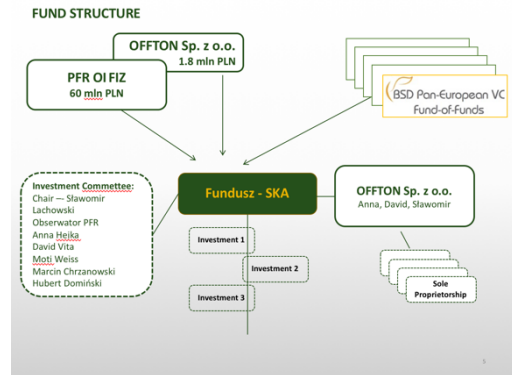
FUND STRUCTURE

OFFTON Sp. z o.o.
1.8 mln PLN

PFR OI FIZ
60 mln PLN

BSD Pan-European VC Fund-of-Funds

Investment Commettee:
Chair — Sławomir Lachowski
Obserwator PFR
Anna Hejka
David Vita
Moti Weiss
Marcin Chrzanowski
Hubert Domiński

Fundusz - SKA

OFFTON Sp. z o.o.
Anna, David, Sławomir

Investment 1

Investment 2

Investment 3

Sole Proprietorship

9